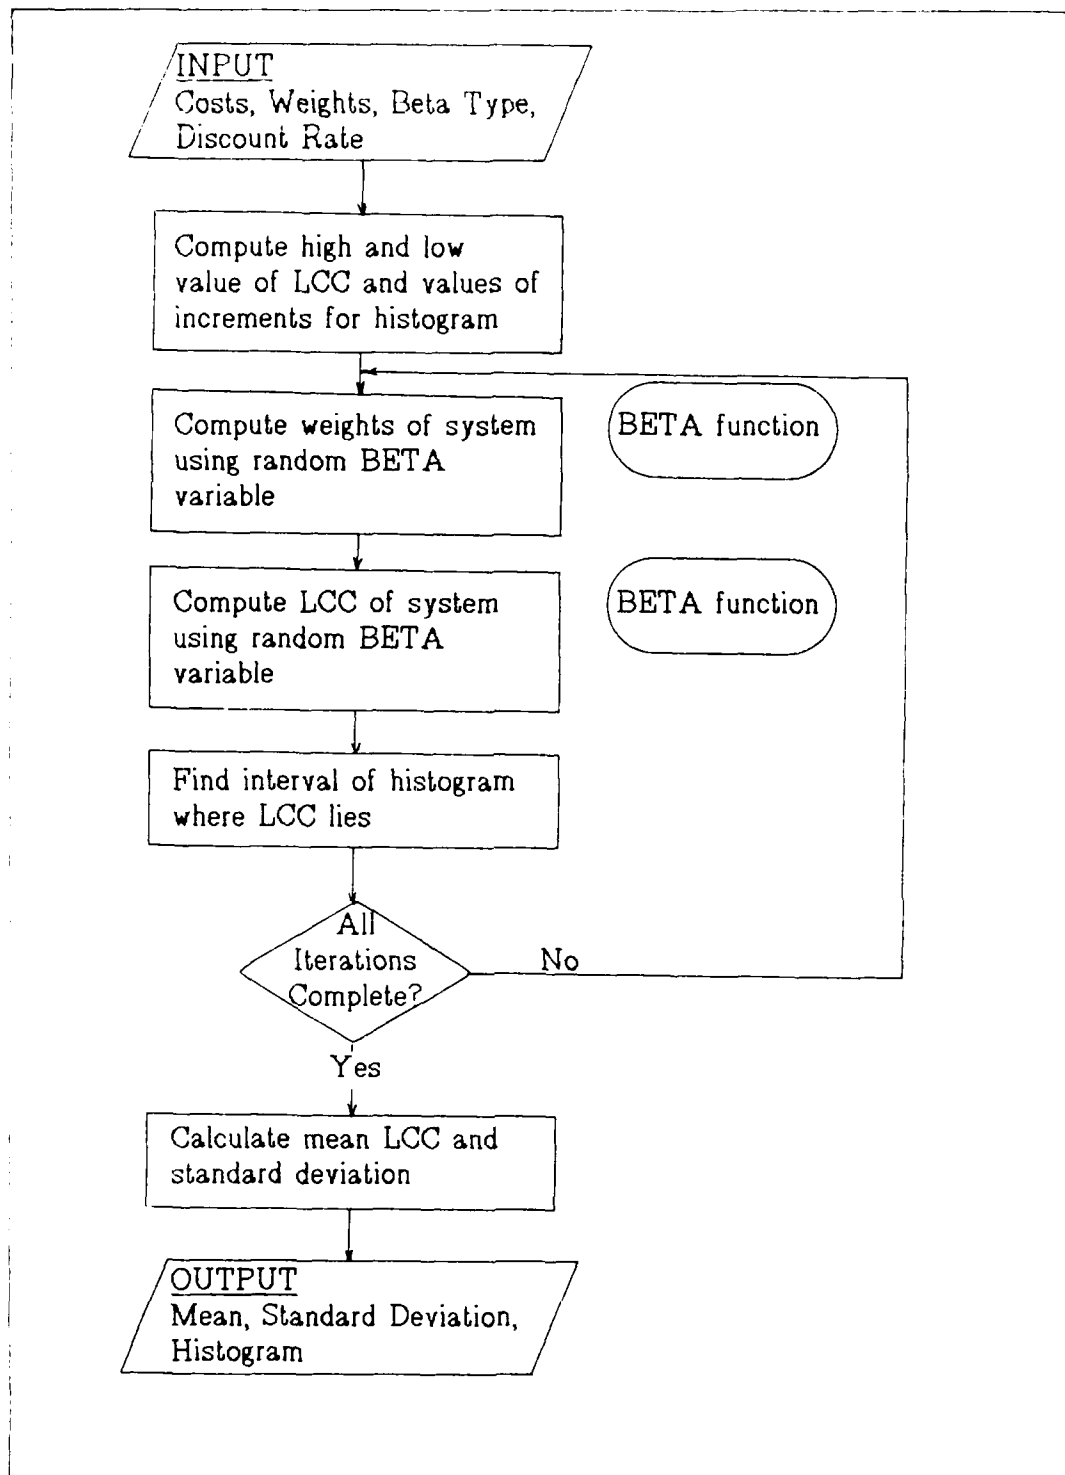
INPUT
Costs, Weights, Beta Type, Discount Rate

Compute high and low value of LCC and values of increments for histogram

Compute weights of system using random BETA variable

BETA function

Compute LCC of system using random BETA variable

BETA function

Find interval of histogram where LCC lies

All Iterations Complete?

No

Yes

Calculate mean LCC and standard deviation

OUTPUT
Mean, Standard Deviation, Histogram